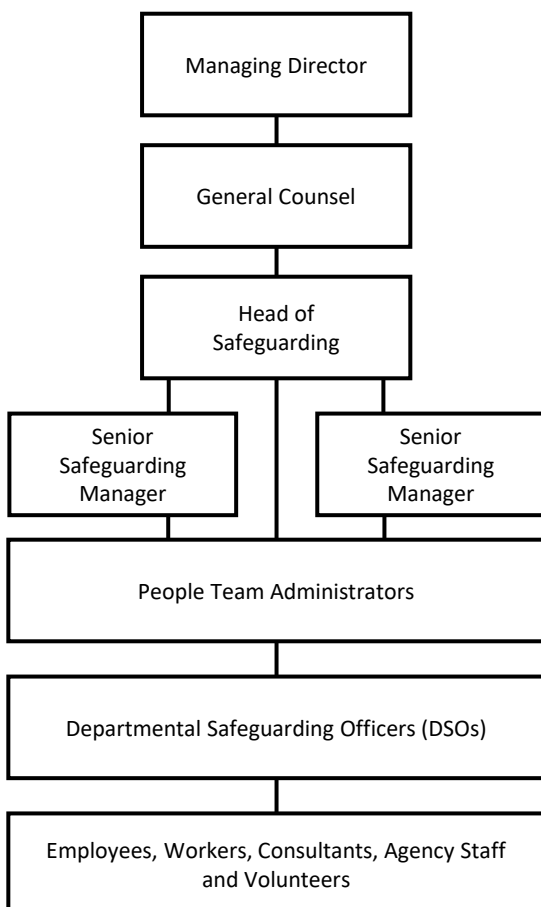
Managing Director

General Counsel

Head of Safeguarding

Senior Safeguarding Manager

Senior Safeguarding Manager

People Team Administrators

Departmental Safeguarding Officers (DSOs)

Employees, Workers, Consultants, Agency Staff and Volunteers